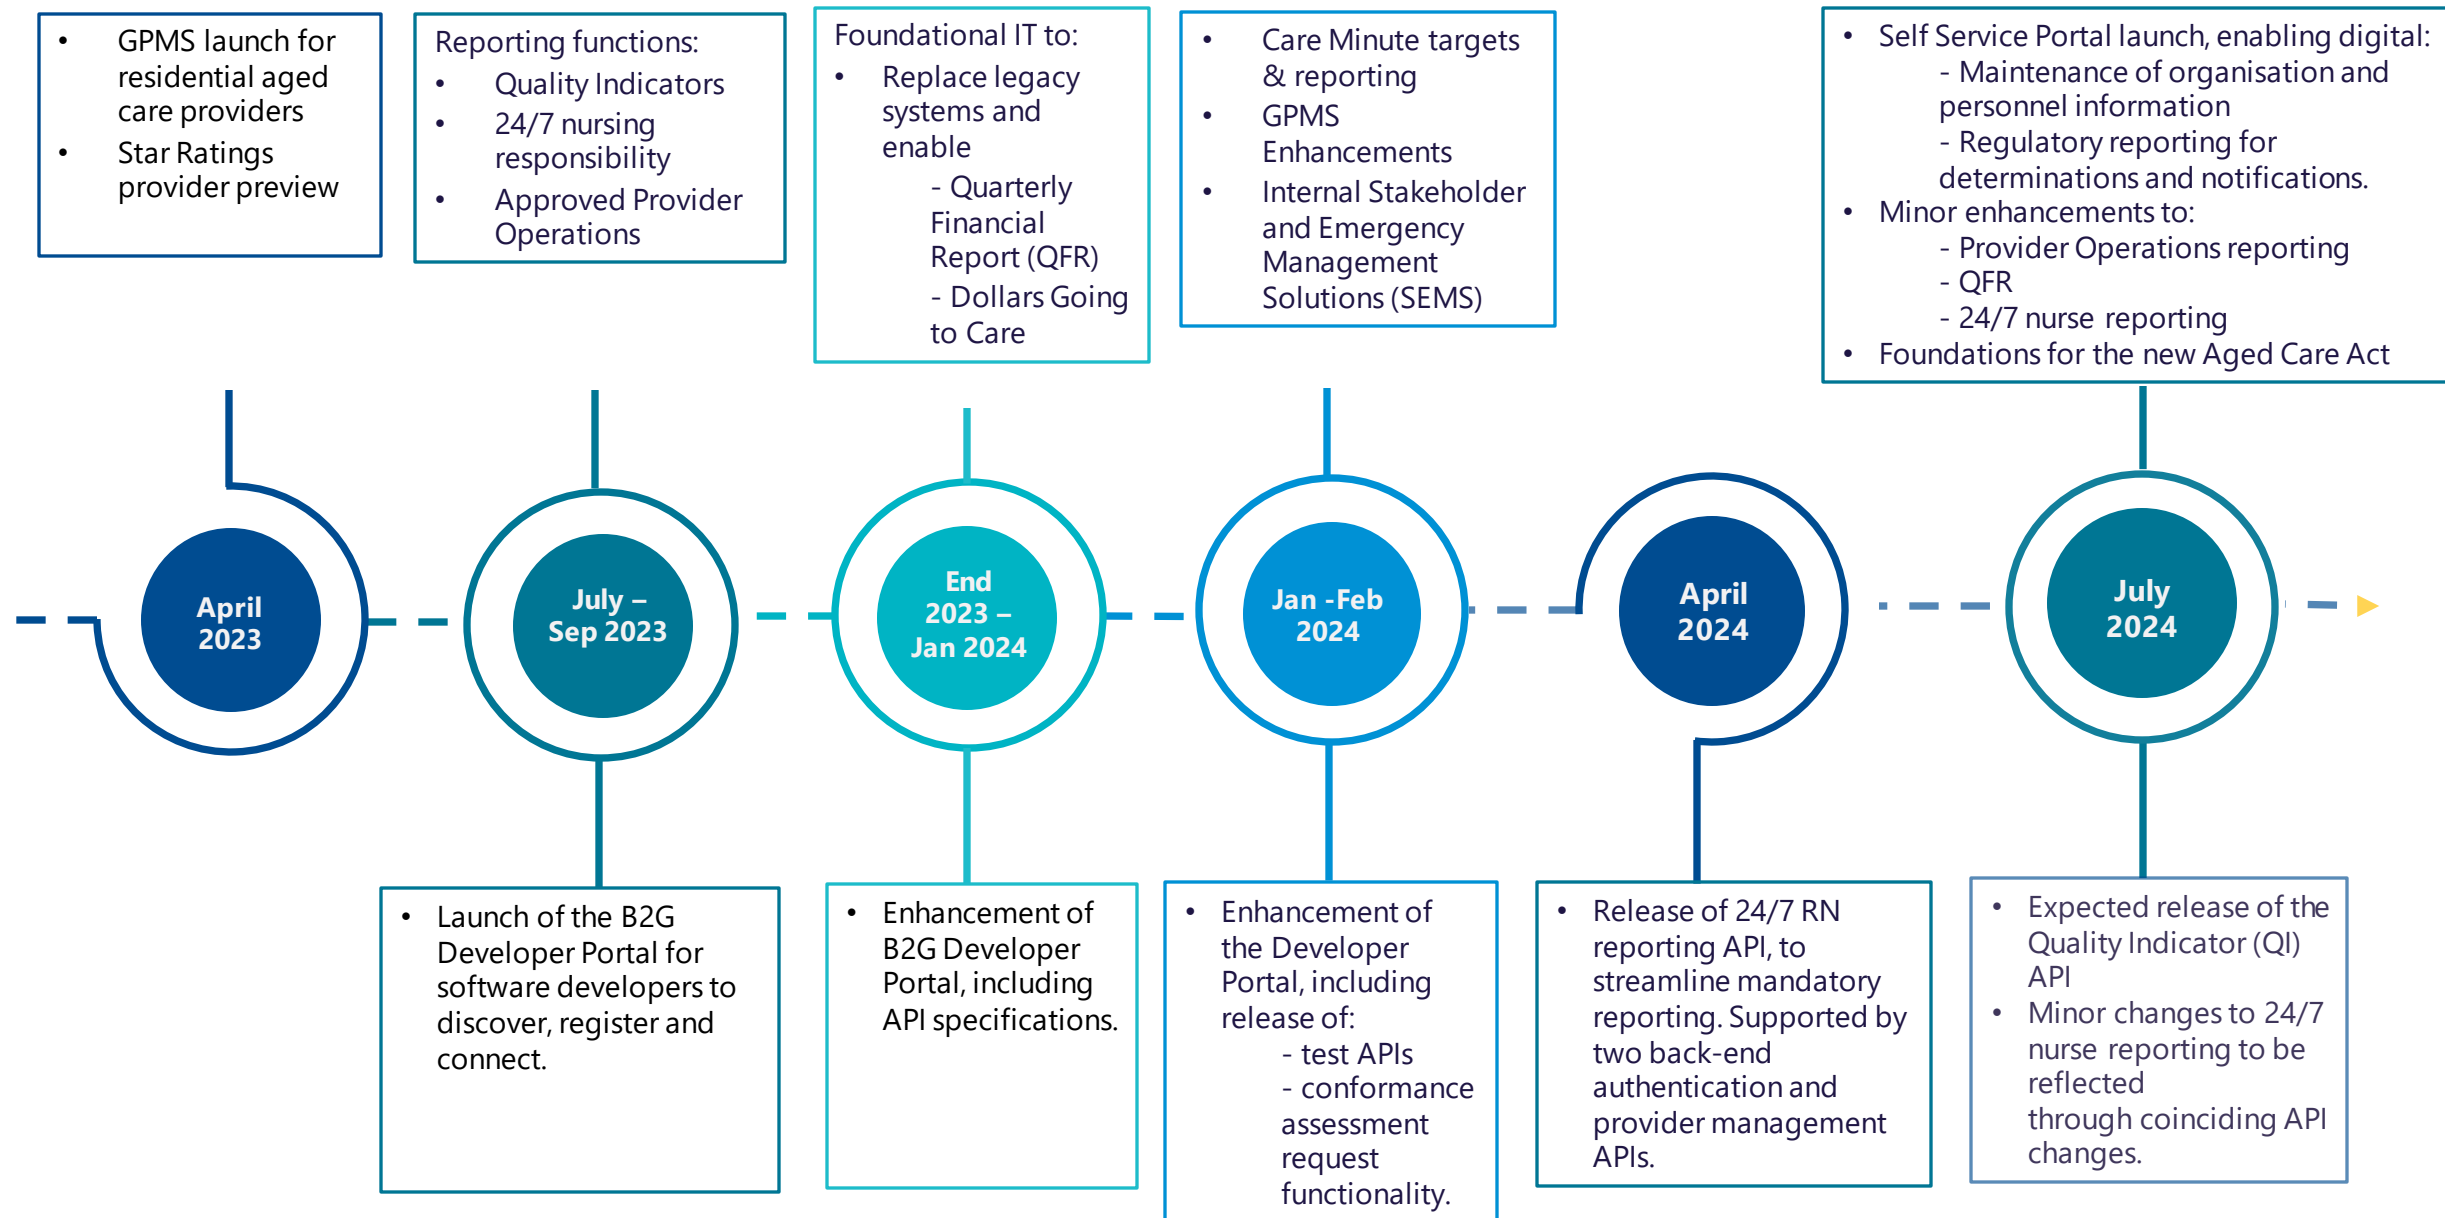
- GPMS launch for residential aged care providers
- Star Ratings provider preview

Reporting functions:
- Quality Indicators
- 24/7 nursing responsibility
- Approved Provider Operations

Foundational IT to:
- Replace legacy systems and enable
  - Quarterly Financial Report (QFR)
  - Dollars Going to Care

- Care Minute targets & reporting
- GPMS Enhancements
- Internal Stakeholder and Emergency Management Solutions (SEMS)

- Self Service Portal launch, enabling digital:
  - Maintenance of organisation and personnel information
  - Regulatory reporting for determinations and notifications.
- Minor enhancements to:
  - Provider Operations reporting
  - QFR
  - 24/7 nurse reporting
- Foundations for the new Aged Care Act

April 2023

July – Sep 2023

End 2023 – Jan 2024

Jan -Feb 2024

April 2024

July 2024

- Launch of the B2G Developer Portal for software developers to discover, register and connect.

- Enhancement of B2G Developer Portal, including API specifications.

- Enhancement of the Developer Portal, including release of:
  - test APIs
  - conformance assessment request functionality.

- Release of 24/7 RN reporting API, to streamline mandatory reporting. Supported by two back-end authentication and provider management APIs.

- Expected release of the Quality Indicator (QI) API
- Minor changes to 24/7 nurse reporting to be reflected through coinciding API changes.